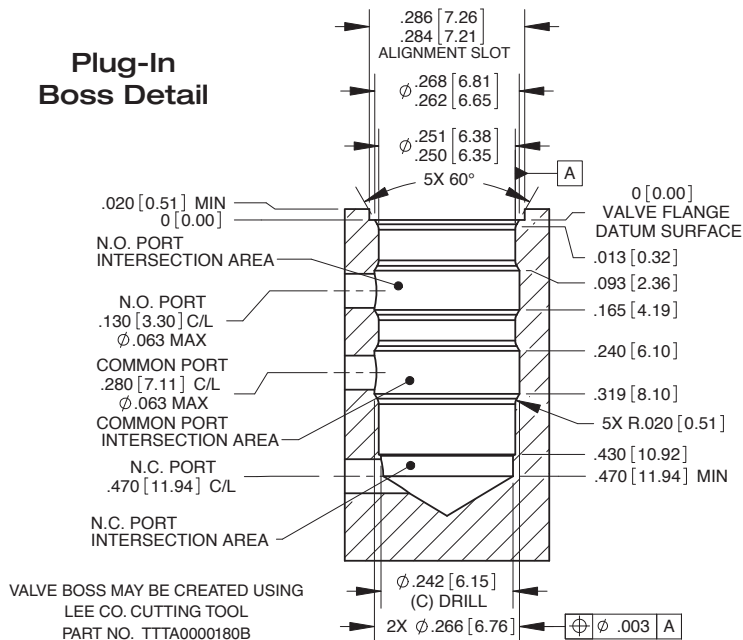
Plug-In
Boss Detail

.286 [7.26]
.284 [7.21]
ALIGNMENT SLOT

$\varnothing$ .268 [6.81]
.262 [6.65]

$\varnothing$ .251 [6.38]
.250 [6.35]

A

5X 60°

.020 [0.51] MIN
0 [0.00]

0 [0.00]
VALVE FLANGE
DATUM SURFACE

N.O. PORT
INTERSECTION AREA

.013 [0.32]
.093 [2.36]

N.O. PORT
.130 [3.30] C/L
$\varnothing$ .063 MAX

.165 [4.19]

COMMON PORT
.280 [7.11] C/L
$\varnothing$ .063 MAX

.240 [6.10]
.319 [8.10]

COMMON PORT
INTERSECTION AREA

5X R.020 [0.51]

N.C. PORT
.470 [11.94] C/L

.430 [10.92]
.470 [11.94] MIN

N.C. PORT
INTERSECTION AREA

VALVE BOSS MAY BE CREATED USING
LEE CO. CUTTING TOOL
PART NO. TTTA0000180B

$\varnothing$ .242 [6.15]
(C) DRILL

2X $\varnothing$ .266 [6.76]

$\oplus$ | $\varnothing$ .003 | A